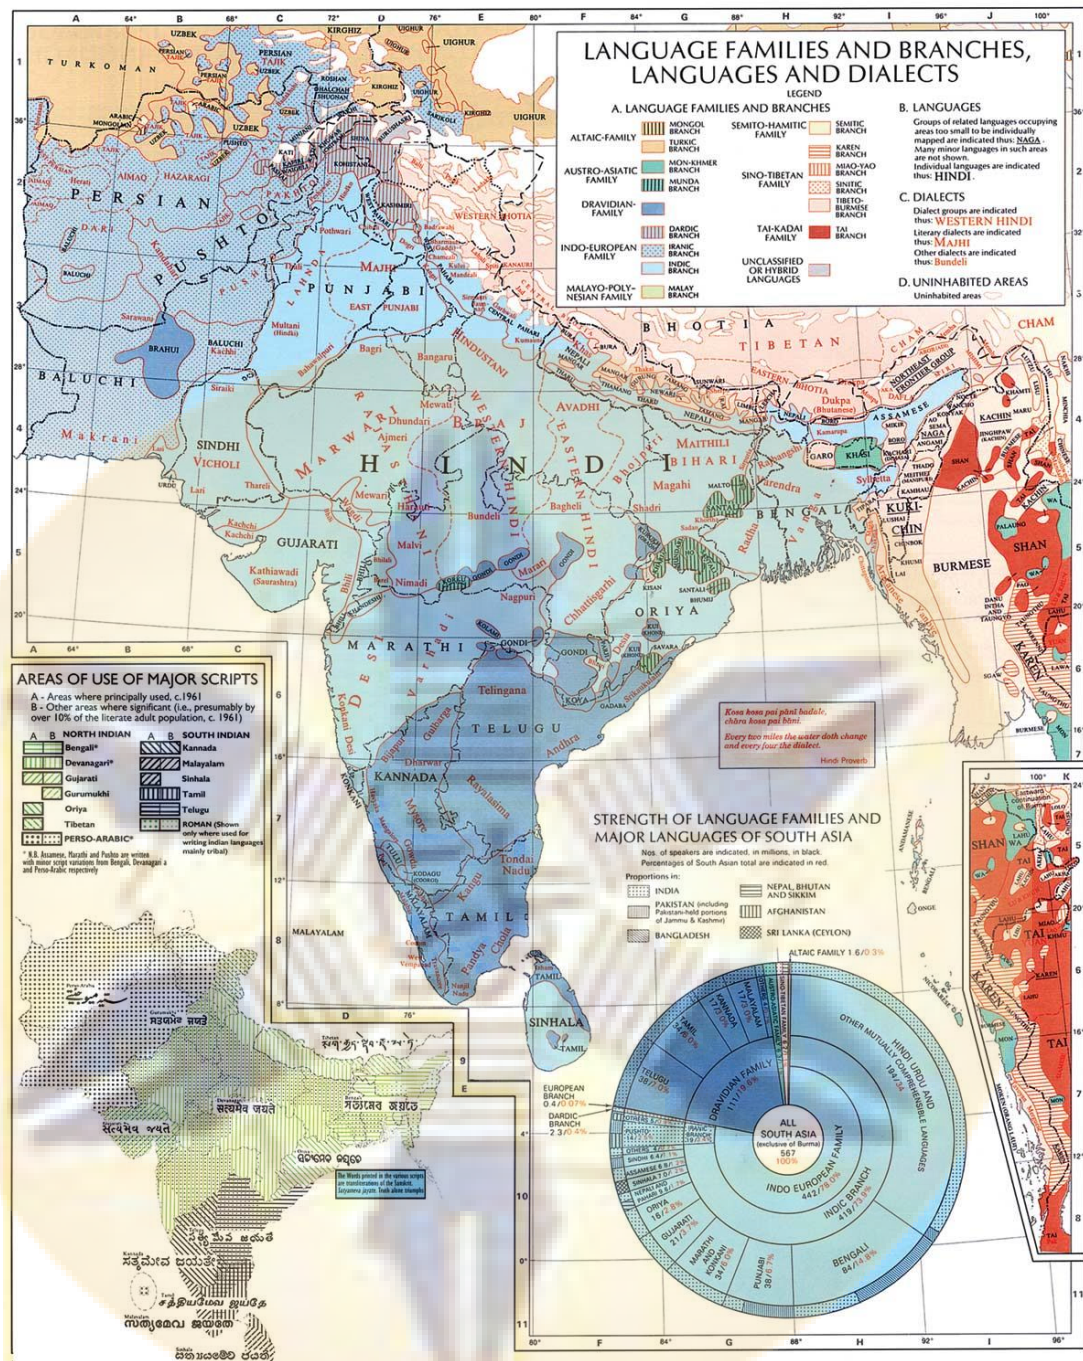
LANGUAGE FAMILIES AND BRANCHES, LANGUAGES AND DIALECTS

LEGEND

A. LANGUAGE FAMILIES AND BRANCHES

ALTAIC-FAMILY: MONGOL BRANCH, TURKIC BRANCH

AUSTRO-ASIATIC FAMILY: MON-KHMER BRANCH, MUNDA BRANCH

DRAVIDIAN-FAMILY

INDO-EUROPEAN FAMILY: DARDIC BRANCH, IRANIC BRANCH, INDIC BRANCH

MALAYO-POLYNESIAN FAMILY: MALAY BRANCH

SEMITO-HAMITIC FAMILY: SEMITIC BRANCH

SINO-TIBETAN FAMILY: KAREN BRANCH, MIAO-YAO BRANCH, SINITIC BRANCH, TIBETO-BURMESE BRANCH

TAI-KADAI FAMILY: TAI BRANCH

UNCLASSIFIED OR HYBRID LANGUAGES

B. LANGUAGES

Groups of related languages occupying areas too small to be individually mapped are indicated thus: NAGA. Many minor languages in such areas are not shown. Individual languages are indicated thus: HINDI.

C. DIALECTS

Dialect groups are indicated thus: WESTERN HINDI
Literary dialects are indicated thus: MAJHI
Other dialects are indicated thus: Bundeli

D. UNINHABITED AREAS

Uninhabited areas

TURKOMAN UZBEK PERSIAN TAJIK KIRGHIZ UIGHUR PERSIAN PUSHTO BALUCHI BRAHUI Makrani SINDHI VICHOLI PUNJABI MAJHI EAST PUNJABI LAHNDA Multani (Hindki) Bagri Bangaru HINDUSTANI MARWARI RAJASTHANI Dhundari Ajmeri Mewati BRAJ WESTERN HINDI AVADHI EASTERN HINDI H I N D I BIHARI MAITHILI Bhojpuri Magahi Bundeli Bagheli Malvi Nimadi GUJARATI Kathiawadi (Saurashtra) Kachchi Mewari Harauti Chhattisgarhi ORIYA MARATHI Konkani Desi Varhadi TELUGU Telingana Andhra KANNADA Rayalasima TAMIL Tondai Nadu MALAYALAM SINHALA TAMIL BENGALI Radha Varendra Sylhetia ASSAMESE BHOTIA TIBETAN WESTERN BHOTIA EASTERN BHOTIA Dukpa (Bhutanese) NEPALI NEWARI KACHIN SHAN BURMESE KAREN CHAM KURI-CHIN GARO KHASI SANTALI GONDI KUI KHOND SAVARA MUNDARI HO

AREAS OF USE OF MAJOR SCRIPTS

A - Areas where principally used, c.1961
B - Other areas where significant (i.e., presumably by over 10% of the literate adult population, c. 1961)

| NORTH INDIAN | SOUTH INDIAN |
|---|---|
| Bengali* | Kannada |
| Devanagari* | Malayalam |
| Gujarati | Sinhala |
| Gurumukhi | Tamil |
| Oriya | Telugu |
| Tibetan | ROMAN (Shown only where used for writing Indian languages mainly tribal) |
| PERSO-ARABIC* | |

* N.B. Assamese, Marathi and Pushto are written with minor script variations from Bengali, Devanagari and Perso-Arabic respectively

The Words printed in the various scripts are transliterations of the Sanskrit, Satyameva jayate, Truth alone triumphs

Kosa kosa pai pani badale, chara kosa pai bani.
Every two miles the water doth change and every four the dialect.
Hindi Proverb

STRENGTH OF LANGUAGE FAMILIES AND MAJOR LANGUAGES OF SOUTH ASIA

Nos. of speakers are indicated, in millions, in black. Percentages of South Asian total are indicated in red.

Proportions in:
INDIA
PAKISTAN (including Pakistani-held portions of Jammu & Kashmir)
BANGLADESH
NEPAL, BHUTAN AND SIKKIM
AFGHANISTAN
SRI LANKA (CEYLON)

ALTAIC FAMILY 1.6/0.3%
ALL SOUTH ASIA (exclusive of Burma) 567 100%
INDO EUROPEAN FAMILY 442/78.0%
INDIC BRANCH 419/73.9%
HINDI URDU AND OTHER MUTUALLY COMPREHENSIBLE LANGUAGES 194/34.
DRAVIDIAN FAMILY 111/19.6%
TELUGU 38/7.0%
TAMIL 34/6.0%
KANNADA 17/3.0%
MALAYALAM 17/3.0%
EUROPEAN BRANCH 0.4/0.07%
DARDIC BRANCH 2.3/0.4%
IRANIC BRANCH
BENGALI 84/14.8%
PUNJABI 38/6.7%
MARATHI AND KONKANI 34/6.0%
GUJARATI 21/3.7%
ORIYA 16/2.8%
SINHALA
ASSAMESE
SINDHI
NEPALI
OTHERS

A B C D E F G H I J K
64° 68° 72° 76° 80° 84° 88° 92° 96° 100°
1 2 3 4 5 6 7 8 9 10 11
36° 28° 24° 20° 16° 12° 8° 4° 0°